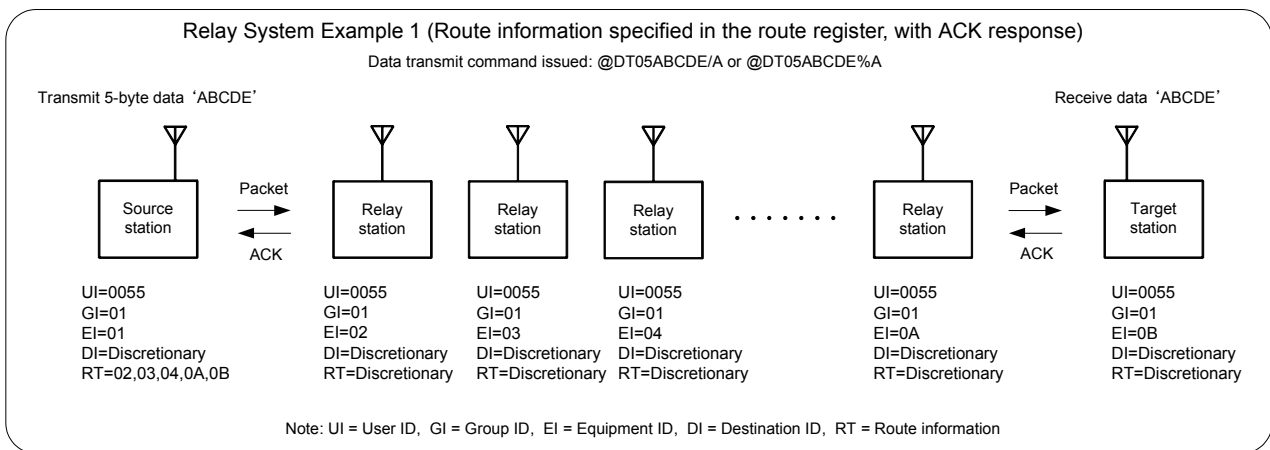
Relay System Example 1 (Route information specified in the route register, with ACK response)

Data transmit command issued: @DT05ABCDE/A or @DT05ABCDE%A

Transmit 5-byte data ‘ABCDE’

Receive data ‘ABCDE’

Packet

ACK

Source station

Relay station

Relay station

Relay station

.......

Relay station

Packet

ACK

Target station

UI=0055
GI=01
EI=01
DI=Discretionary
RT=02,03,04,0A,0B

UI=0055
GI=01
EI=02
DI=Discretionary
RT=Discretionary

UI=0055
GI=01
EI=03
DI=Discretionary
RT=Discretionary

UI=0055
GI=01
EI=04
DI=Discretionary
RT=Discretionary

UI=0055
GI=01
EI=0A
DI=Discretionary
RT=Discretionary

UI=0055
GI=01
EI=0B
DI=Discretionary
RT=Discretionary

Note: UI = User ID, GI = Group ID, EI = Equipment ID, DI = Destination ID, RT = Route information